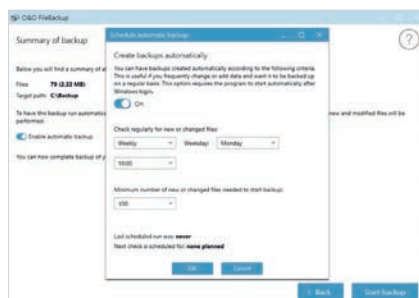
O&O FileBackup

Summary of backup

Below you will find a summary of al

Files 79 (2.32 MB)
Target path C:\Backup

To have this backup run automatic performed.

Enable automatic backup

You can now complete backup of y

new and modified files will be

Schedule automatic backups

Create backups automatically

You can have backups created automatically according to the following criteria. This is useful if you frequently change or add data and want it to be backed up on a regular basis. This option requires the program to start automatically after Windows login.

On

Check regularly for new or changed files:

Weekly
Weekday: Monday
18:00

Minimum number of new or changed files needed to start backup:

100

Last scheduled run was: never
Next check is scheduled for: none planned

OK Cancel

< Back Start backup